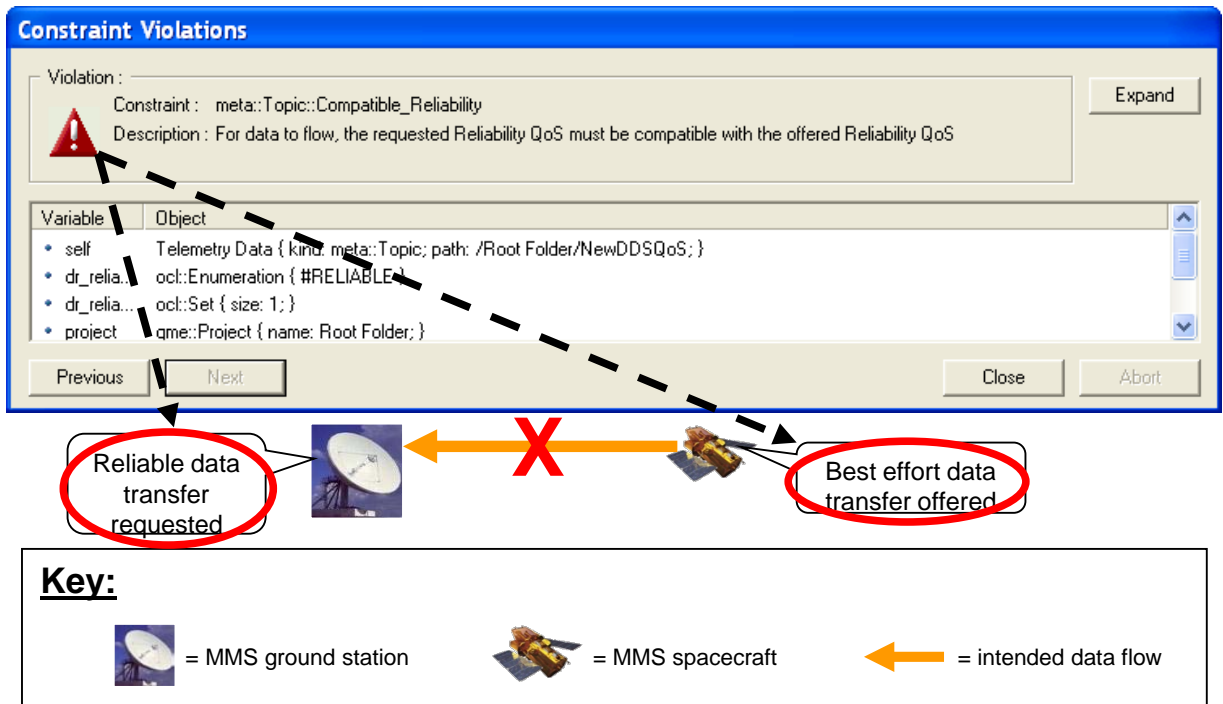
Constraint Violations

Violation :

Constraint : meta::Topic::Compatible_Reliability

Description : For data to flow, the requested Reliability QoS must be compatible with the offered Reliability QoS

Expand

| Variable | Object |
|---|---|
| self | Telemetry Data { kind: meta::Topic; path: /Root Folder/NewDDSQoS; } |
| dr_relia... | ocl::Enumeration { #RELIABLE } |
| dr_relia... | ocl::Set { size: 1; } |
| project | gme::Project { name: Root Folder; } |

Previous Next Close Abort

Reliable data transfer requested

X

Best effort data transfer offered

Key:

= MMS ground station = MMS spacecraft = intended data flow